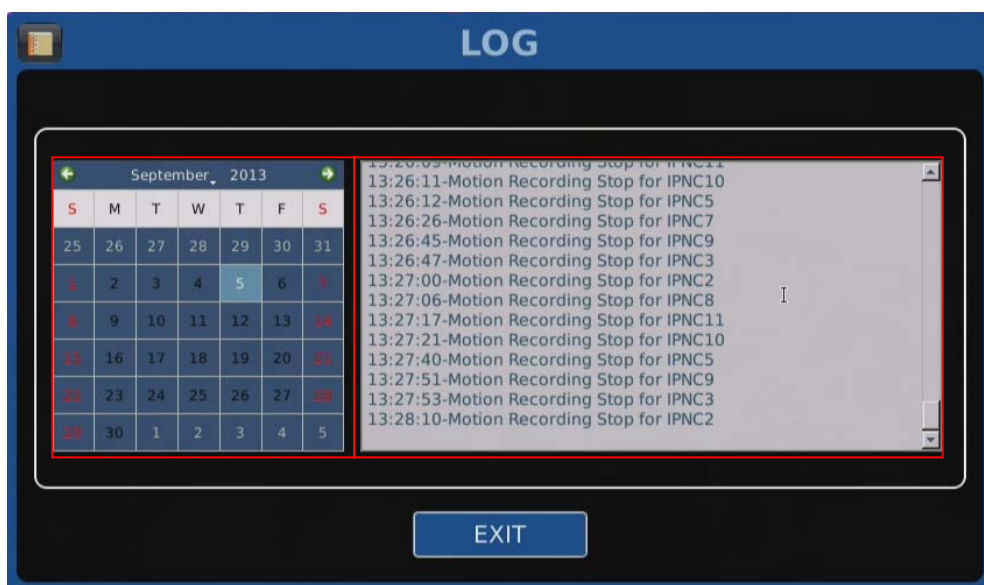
LOG

September 2013

| S | M | T | W | T | F | S |
|---|---|---|---|---|---|---|
| 25 | 26 | 27 | 28 | 29 | 30 | 31 |
| 1 | 2 | 3 | 4 | 5 | 6 | 7 |
| 8 | 9 | 10 | 11 | 12 | 13 | 14 |
| 15 | 16 | 17 | 18 | 19 | 20 | 21 |
| 22 | 23 | 24 | 25 | 26 | 27 | 28 |
| 29 | 30 | 1 | 2 | 3 | 4 | 5 |

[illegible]-Motion Recording Stop for IPNC11
13:26:11-Motion Recording Stop for IPNC10
13:26:12-Motion Recording Stop for IPNC5
13:26:26-Motion Recording Stop for IPNC7
13:26:45-Motion Recording Stop for IPNC9
13:26:47-Motion Recording Stop for IPNC3
13:27:00-Motion Recording Stop for IPNC2
13:27:06-Motion Recording Stop for IPNC8
13:27:17-Motion Recording Stop for IPNC11
13:27:21-Motion Recording Stop for IPNC10
13:27:40-Motion Recording Stop for IPNC5
13:27:51-Motion Recording Stop for IPNC9
13:27:53-Motion Recording Stop for IPNC3
13:28:10-Motion Recording Stop for IPNC2

EXIT